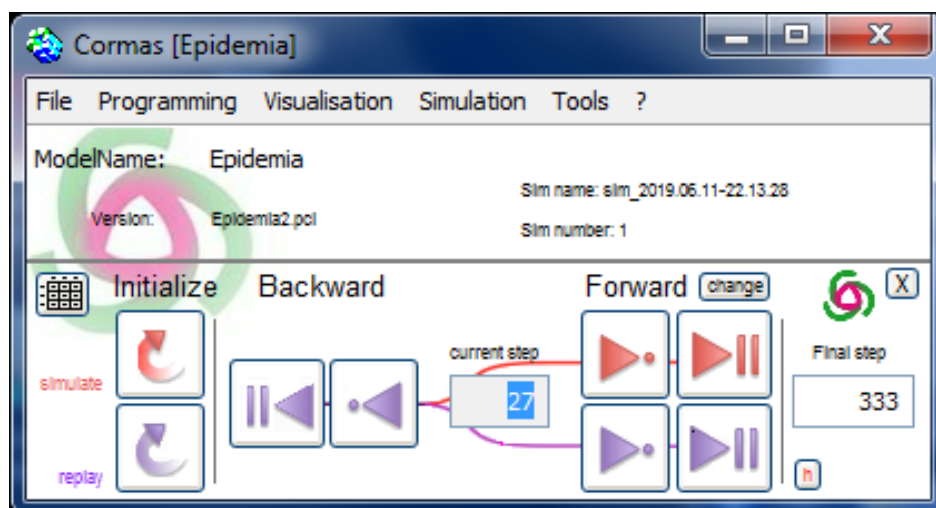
Cormas [Epidemia]

File Programming Visualisation Simulation Tools ?

ModelName: Epidemia

Version: Epidemia2.pcl

Sim name: sim_2019.06.11-22.13.28

Sim number: 1

Initialize Backward Forward change X

simulate

replay

current step

27

Final step

333

h